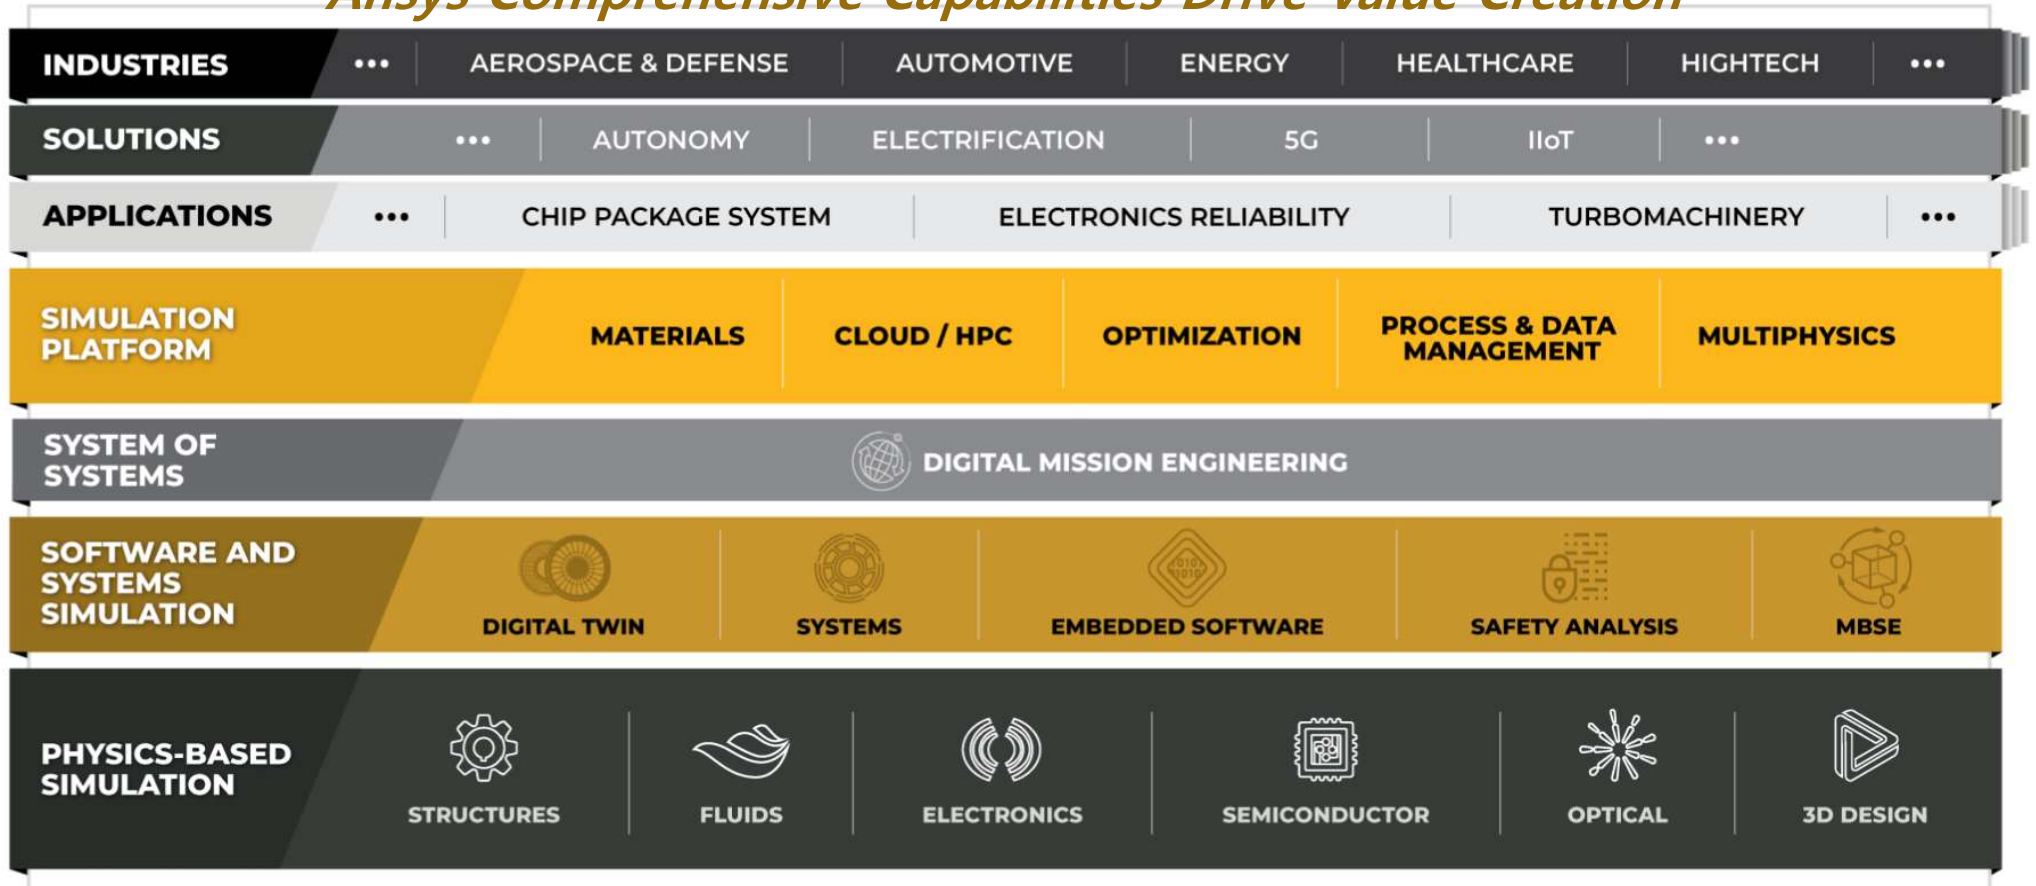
Ansys Comprehensive Capabilities Drive Value Creation

INDUSTRIES ••• AEROSPACE & DEFENSE | AUTOMOTIVE | ENERGY | HEALTHCARE | HIGHTECH •••

SOLUTIONS ••• AUTONOMY | ELECTRIFICATION | 5G | IIoT •••

APPLICATIONS ••• CHIP PACKAGE SYSTEM | ELECTRONICS RELIABILITY | TURBOMACHINERY •••

SIMULATION PLATFORM
MATERIALS | CLOUD / HPC | OPTIMIZATION | PROCESS & DATA MANAGEMENT | MULTIPHYSICS

SYSTEM OF SYSTEMS
DIGITAL MISSION ENGINEERING

SOFTWARE AND SYSTEMS SIMULATION
DIGITAL TWIN | SYSTEMS | EMBEDDED SOFTWARE | SAFETY ANALYSIS | MBSE

PHYSICS-BASED SIMULATION
STRUCTURES | FLUIDS | ELECTRONICS | SEMICONDUCTOR | OPTICAL | 3D DESIGN